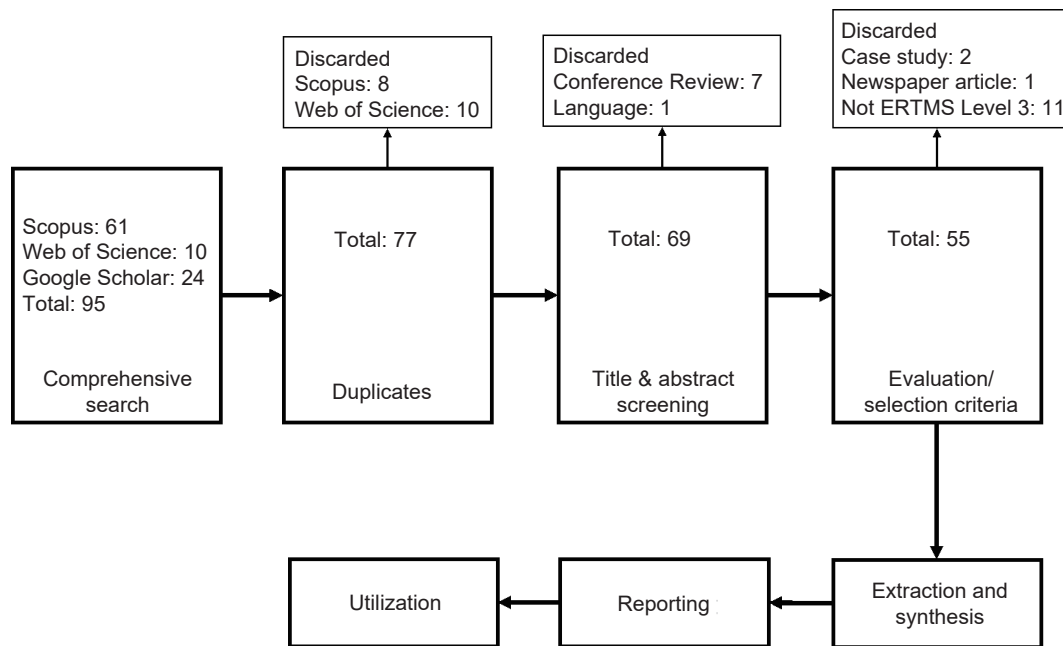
Discarded
Scopus: 8
Web of Science: 10

Discarded
Conference Review: 7
Language: 1

Discarded
Case study: 2
Newspaper article: 1
Not ERTMS Level 3: 11

Scopus: 61
Web of Science: 10
Google Scholar: 24
Total: 95

Comprehensive search

Total: 77

Duplicates

Total: 69

Title & abstract screening

Total: 55

Evaluation/ selection criteria

Extraction and synthesis

Reporting

Utilization